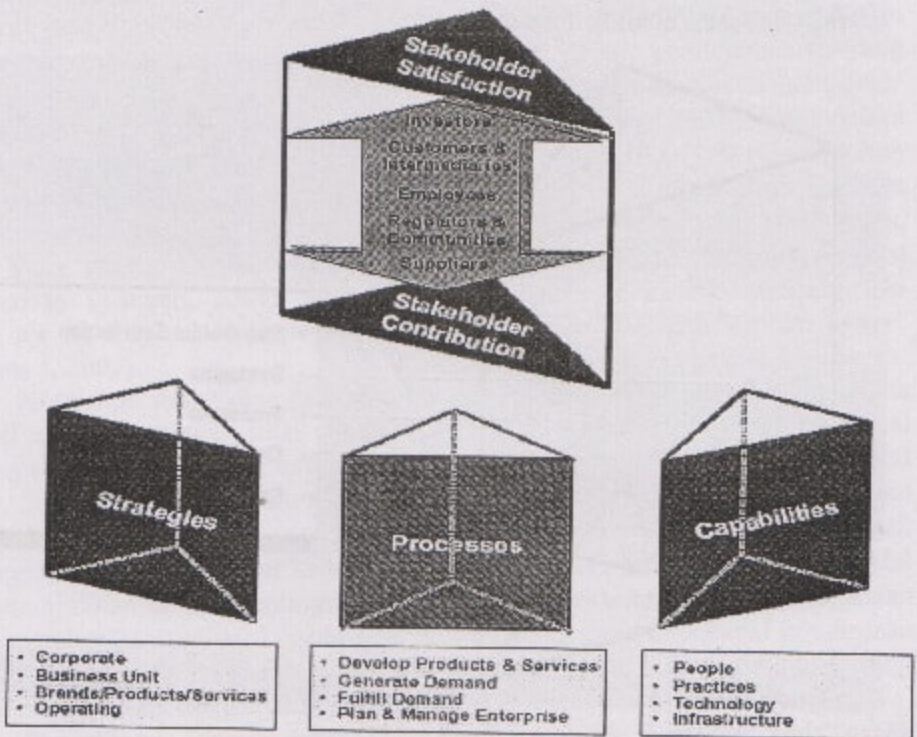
Stakeholder Satisfaction

Investors
Customers & Intermediaries
Employees
Regulators & Communities
Suppliers

Stakeholder Contribution

Strategies

Processes

Capabilities

• Corporate
• Business Unit
• Brands/Products/Services
• Operating

• Develop Products & Services
• Generate Demand
• Fulfill Demand
• Plan & Manage Enterprise

• People
• Practices
• Technology
• Infrastructure